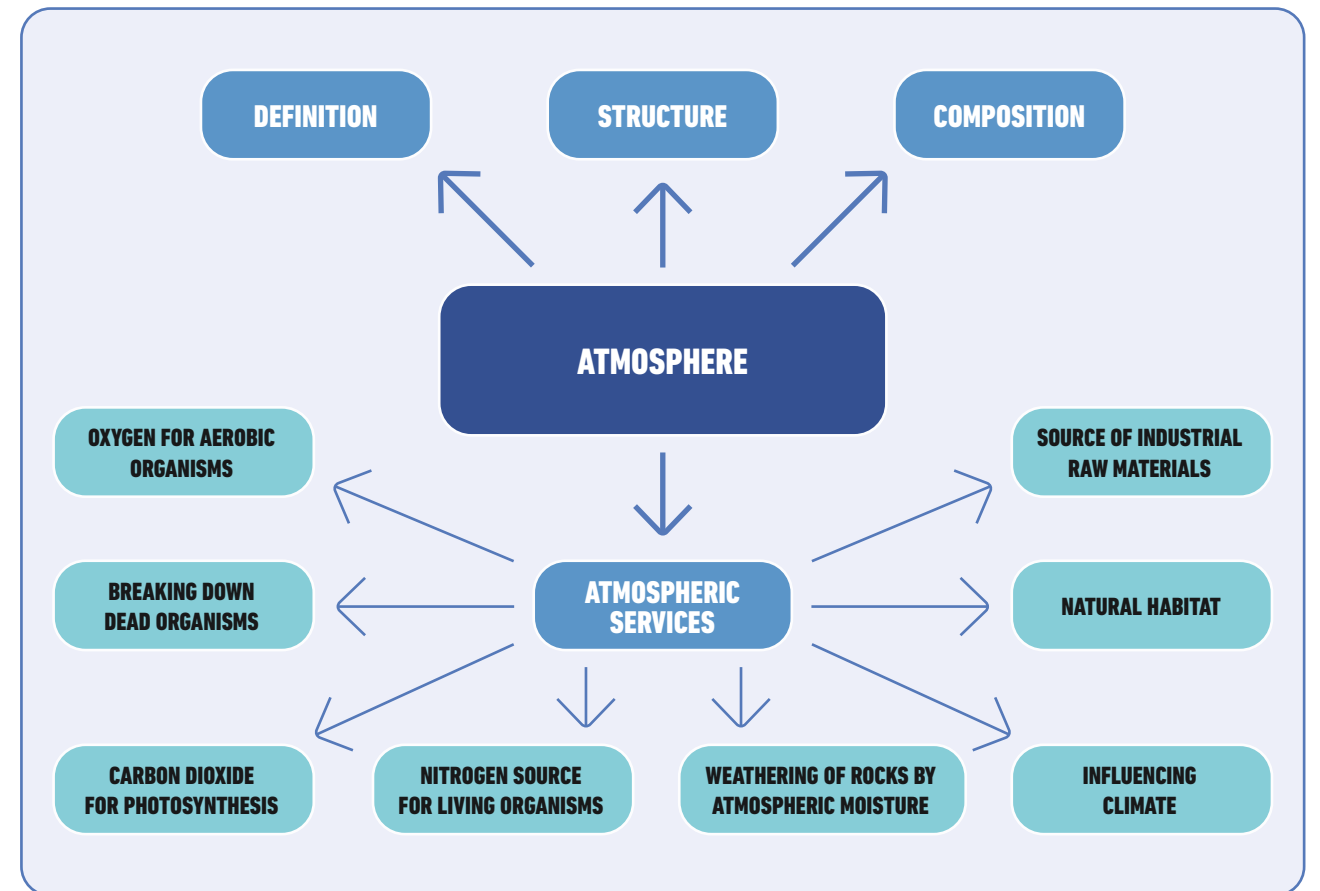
DEFINITION

STRUCTURE

COMPOSITION

ATMOSPHERE

OXYGEN FOR AEROBIC ORGANISMS

SOURCE OF INDUSTRIAL RAW MATERIALS

BREAKING DOWN DEAD ORGANISMS

ATMOSPHERIC SERVICES

NATURAL HABITAT

CARBON DIOXIDE FOR PHOTOSYNTHESIS

NITROGEN SOURCE FOR LIVING ORGANISMS

WEATHERING OF ROCKS BY ATMOSPHERIC MOISTURE

INFLUENCING CLIMATE